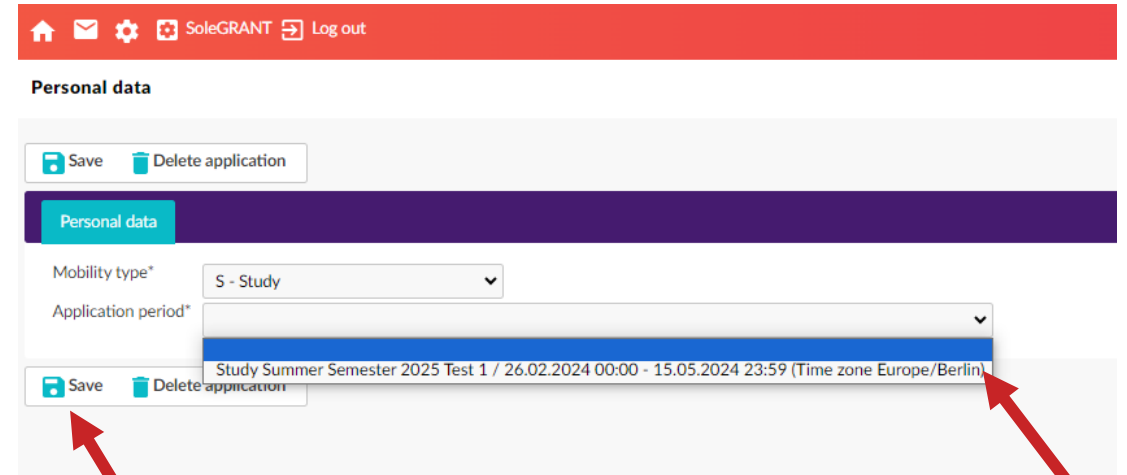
SoleGRANT Log out

Personal data

Save Delete application

Personal data

Mobility type* S - Study

Application period*

Study Summer Semester 2025 Test 1 / 26.02.2024 00:00 - 15.05.2024 23:59 (Time zone Europe/Berlin)

Save Delete application